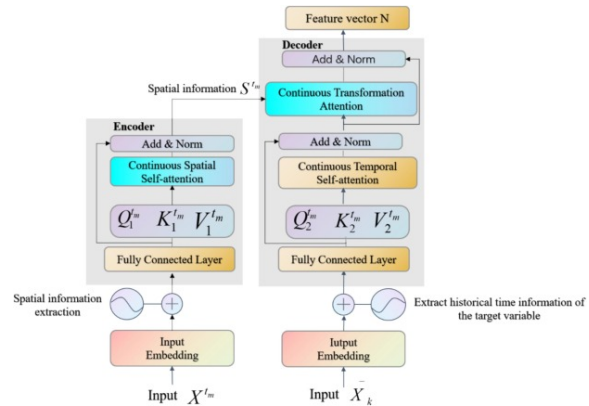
Feature vector N

Decoder

Add & Norm

Spatial information $S^{t_m}$

Continuous Transformation Attention

Add & Norm

Encoder

Add & Norm

Continuous Spatial Self-attention

Continuous Temporal Self-attention

$Q_1^{t_m}$ $K_1^{t_m}$ $V_1^{t_m}$

$Q_2^{t_m}$ $K_2^{t_m}$ $V_2^{t_m}$

Fully Connected Layer

Fully Connected Layer

Spatial information extraction

Extract historical time information of the target variable

Input Embedding

Iutput Embedding

Input $X^{t_m}$

Input $\bar{X}_k$